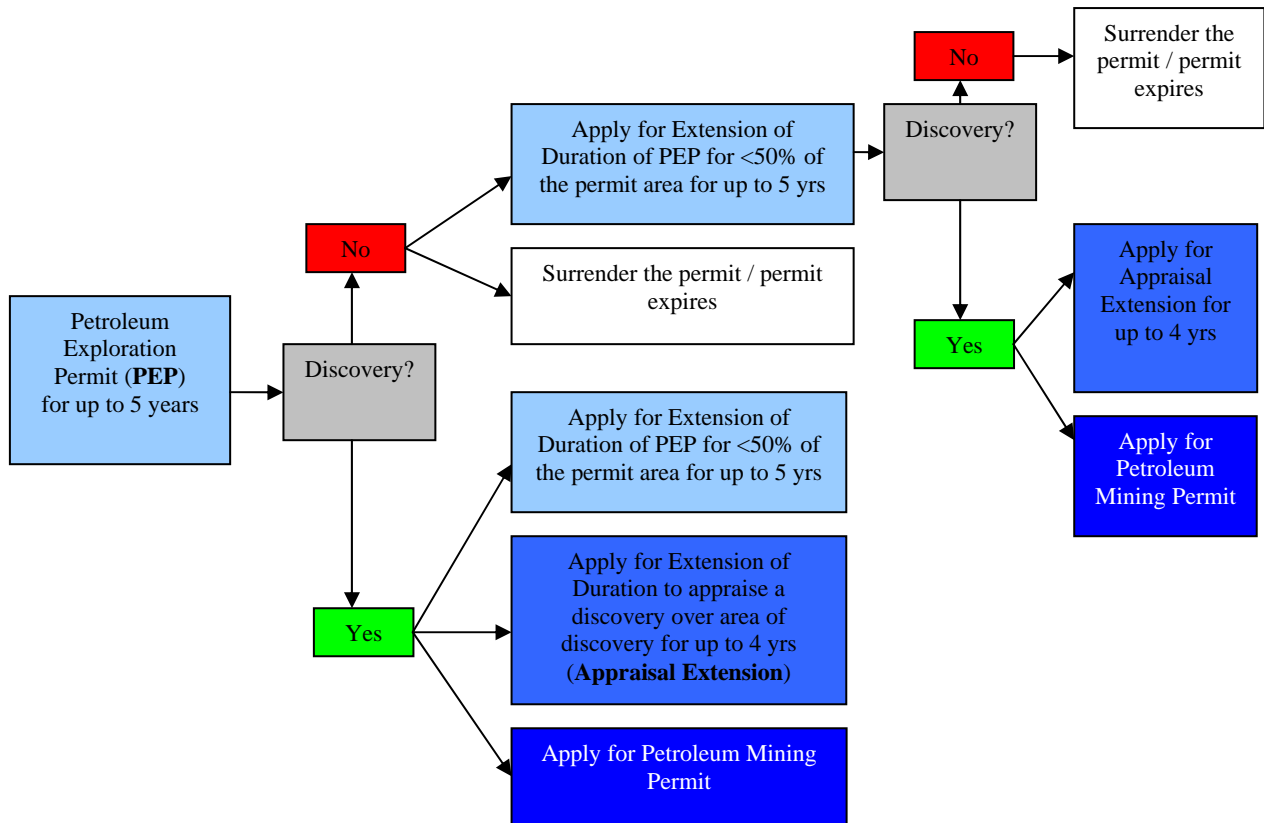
Petroleum Exploration Permit (PEP) for up to 5 years

Discovery?

No

Apply for Extension of Duration of PEP for <50% of the permit area for up to 5 yrs

Surrender the permit / permit expires

Discovery?

No

Surrender the permit / permit expires

Yes

Apply for Appraisal Extension for up to 4 yrs

Apply for Petroleum Mining Permit

Yes

Apply for Extension of Duration of PEP for <50% of the permit area for up to 5 yrs

Apply for Extension of Duration to appraise a discovery over area of discovery for up to 4 yrs (Appraisal Extension)

Apply for Petroleum Mining Permit